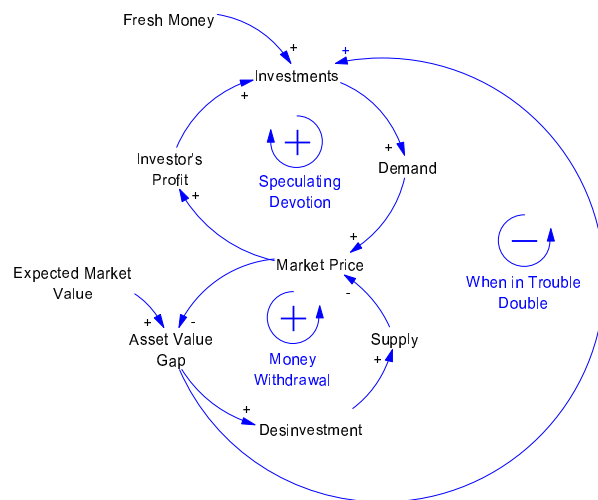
Fresh Money

+

+

Investments

+

Investor's Profit

+

Speculating Devotion

+

Demand

+

Market Price

-

When in Trouble Double

Expected Market Value

+

-

Asset Value Gap

+

Money Withdrawal

Supply

+

+

Desinvestment